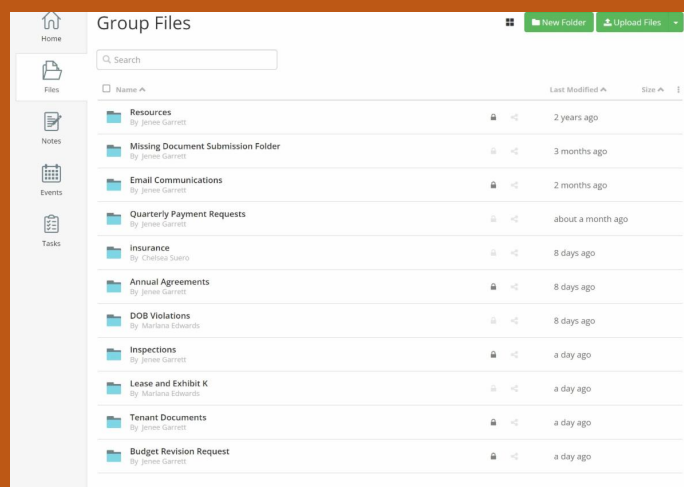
Home

Files

Notes

Events

Tasks

Group Files

New Folder

Upload Files

Search

| Name ^ | Last Modified ^ | Size ^ |
|---|---|---|
| Resources<br>By Jenee Garrett | 2 years ago | |
| Missing Document Submission Folder<br>By Jenee Garrett | 3 months ago | |
| Email Communications<br>By Jenee Garrett | 2 months ago | |
| Quarterly Payment Requests<br>By Jenee Garrett | about a month ago | |
| insurance<br>By Chelsea Suero | 8 days ago | |
| Annual Agreements<br>By Jenee Garrett | 8 days ago | |
| DOB Violations<br>By Marlana Edwards | 8 days ago | |
| Inspections<br>By Jenee Garrett | a day ago | |
| Lease and Exhibit K<br>By Marlana Edwards | a day ago | |
| Tenant Documents<br>By Jenee Garrett | a day ago | |
| Budget Revision Request<br>By Jenee Garrett | a day ago | |